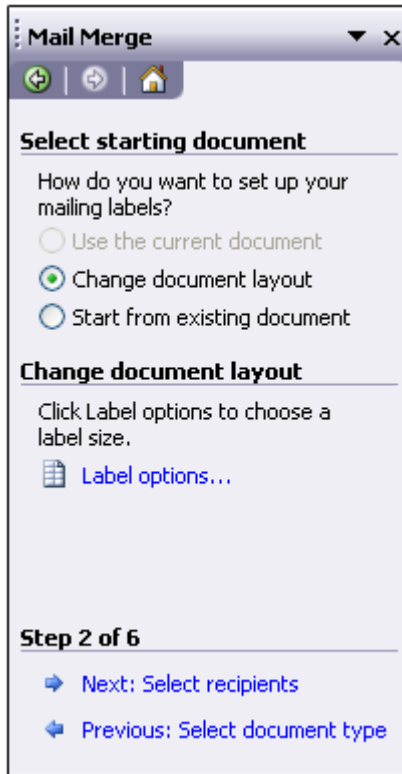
Mail Merge

Select starting document

How do you want to set up your mailing labels?

Use the current document

Change document layout

Start from existing document

Change document layout

Click Label options to choose a label size.

Label options...

Step 2 of 6

Next: Select recipients

Previous: Select document type